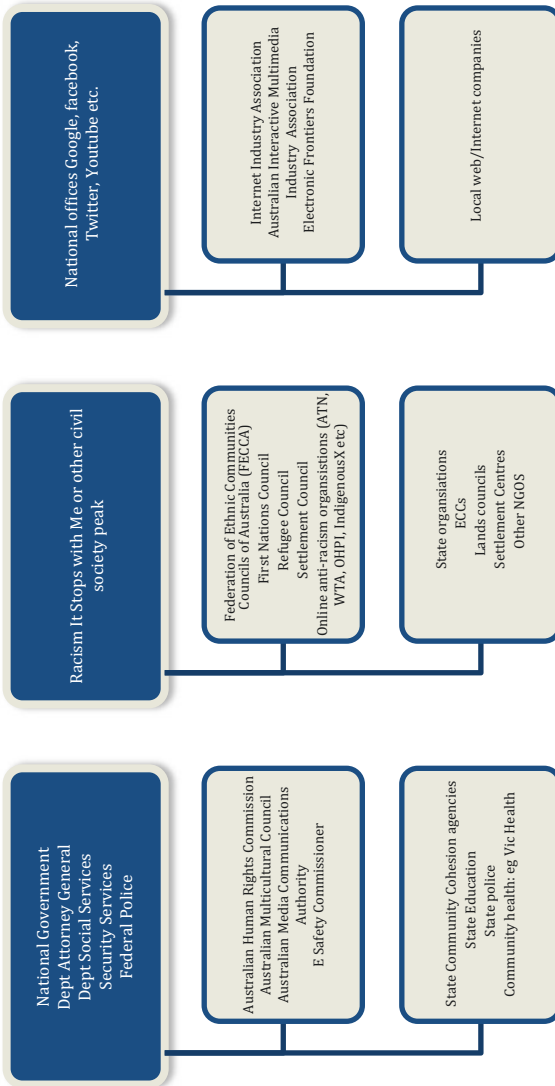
National Government
Dept Attorney General
Dept Social Services
Security Services
Federal Police

Australian Human Rights Commission
Australian Multicultural Council
Australian Media Communications Authority
E Safety Commissioner

State Community Cohesion agencies
State Education
State police
Community health: eg Vic Health

Racism It Stops with Me or other civil society peak

Federation of Ethnic Communities Councils of Australia (FECCA)
First Nations Council
Refugee Council
Settlement Council
Online anti-racism organisations (ATN, WTA, OHPI, IndigenousX etc)

State organisations
ECCs
Lands councils
Settlement Centres
Other NGOS

National offices Google, facebook, Twitter, Youtube etc.

Internet Industry Association
Australian Interactive Multimedia Industry Association
Electronic Frontiers Foundation

Local web/Internet companies